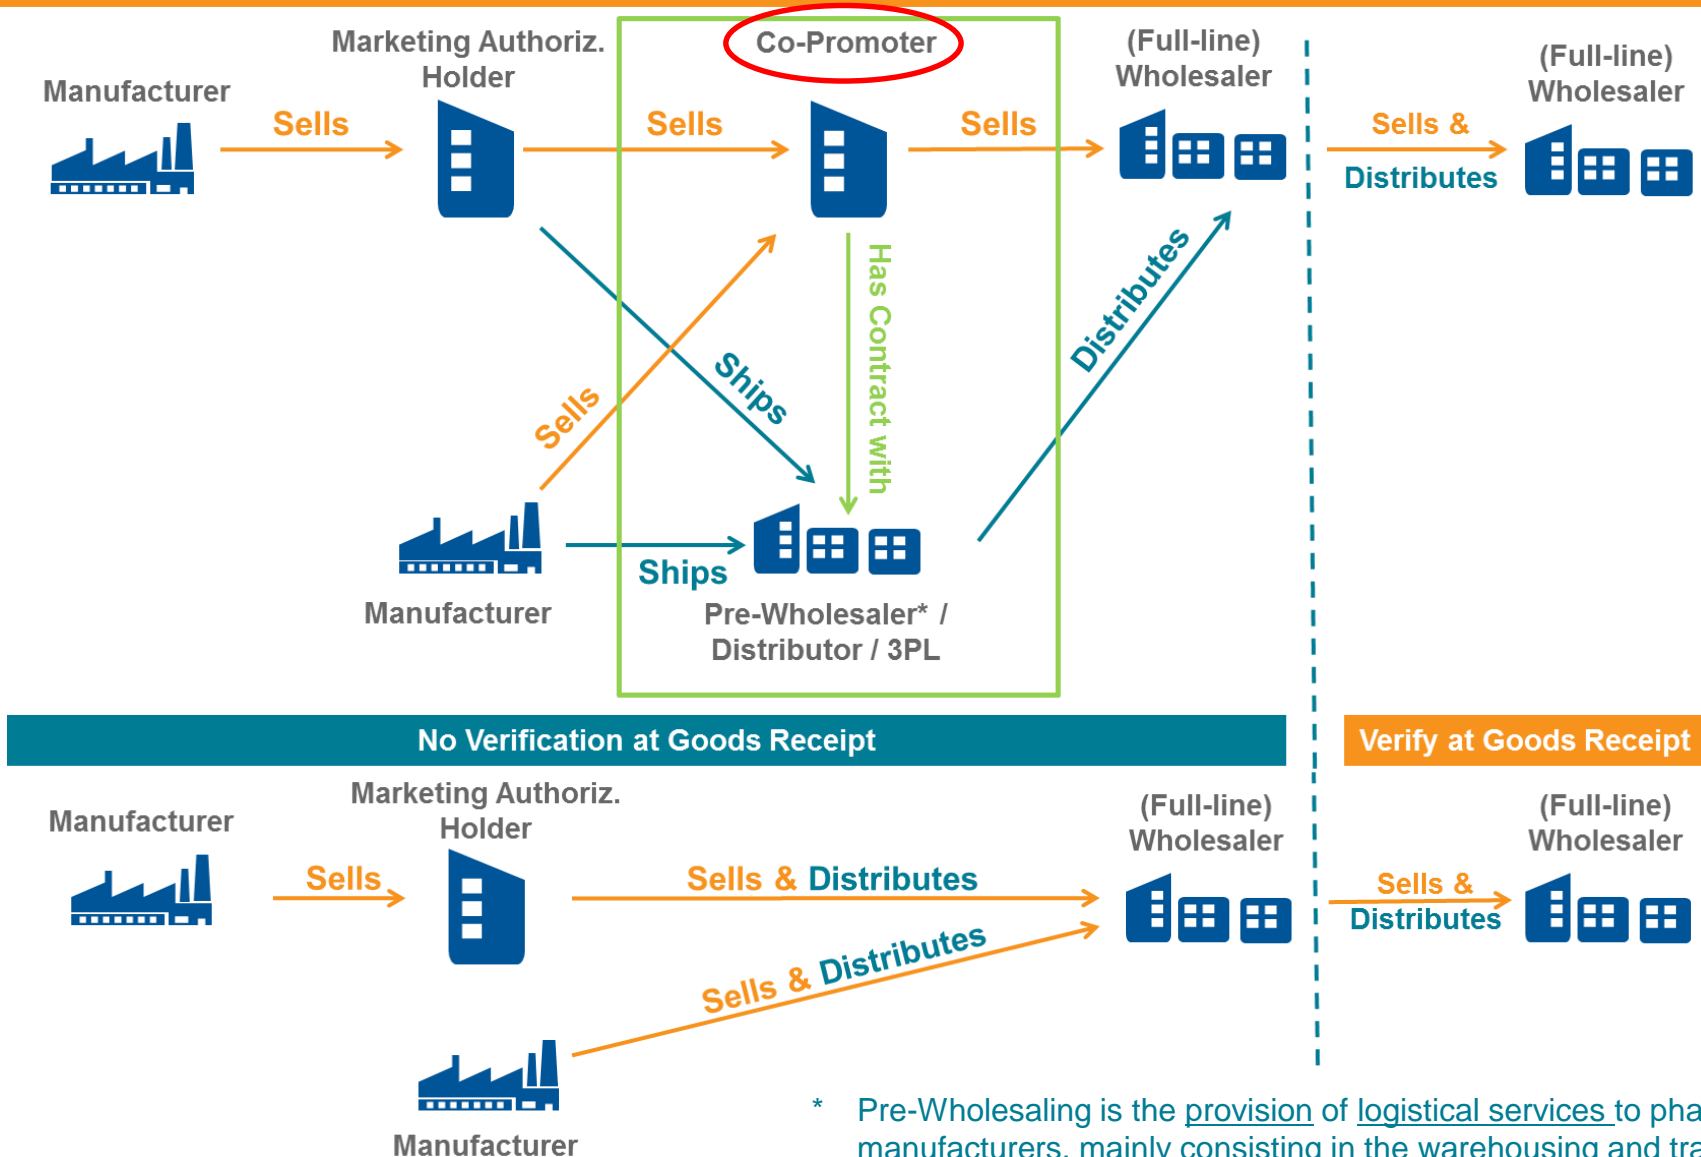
Manufacturer

Sells

Marketing Authoriz. Holder

Co-Promoter

Sells

Sells

(Full-line) Wholesaler

Sells &

Distributes

(Full-line) Wholesaler

Ships

Has Contract with

Distributes

Sells

Manufacturer

Ships

Pre-Wholesaler* / Distributor / 3PL

No Verification at Goods Receipt

Verify at Goods Receipt

Manufacturer

Sells

Marketing Authoriz. Holder

Sells & Distributes

(Full-line) Wholesaler

Sells &

Distributes

(Full-line) Wholesaler

Sells & Distributes

Manufacturer

* Pre-Wholesaling is the provision of logistical services to pha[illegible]
manufacturers, mainly consisting in the warehousing and tra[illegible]